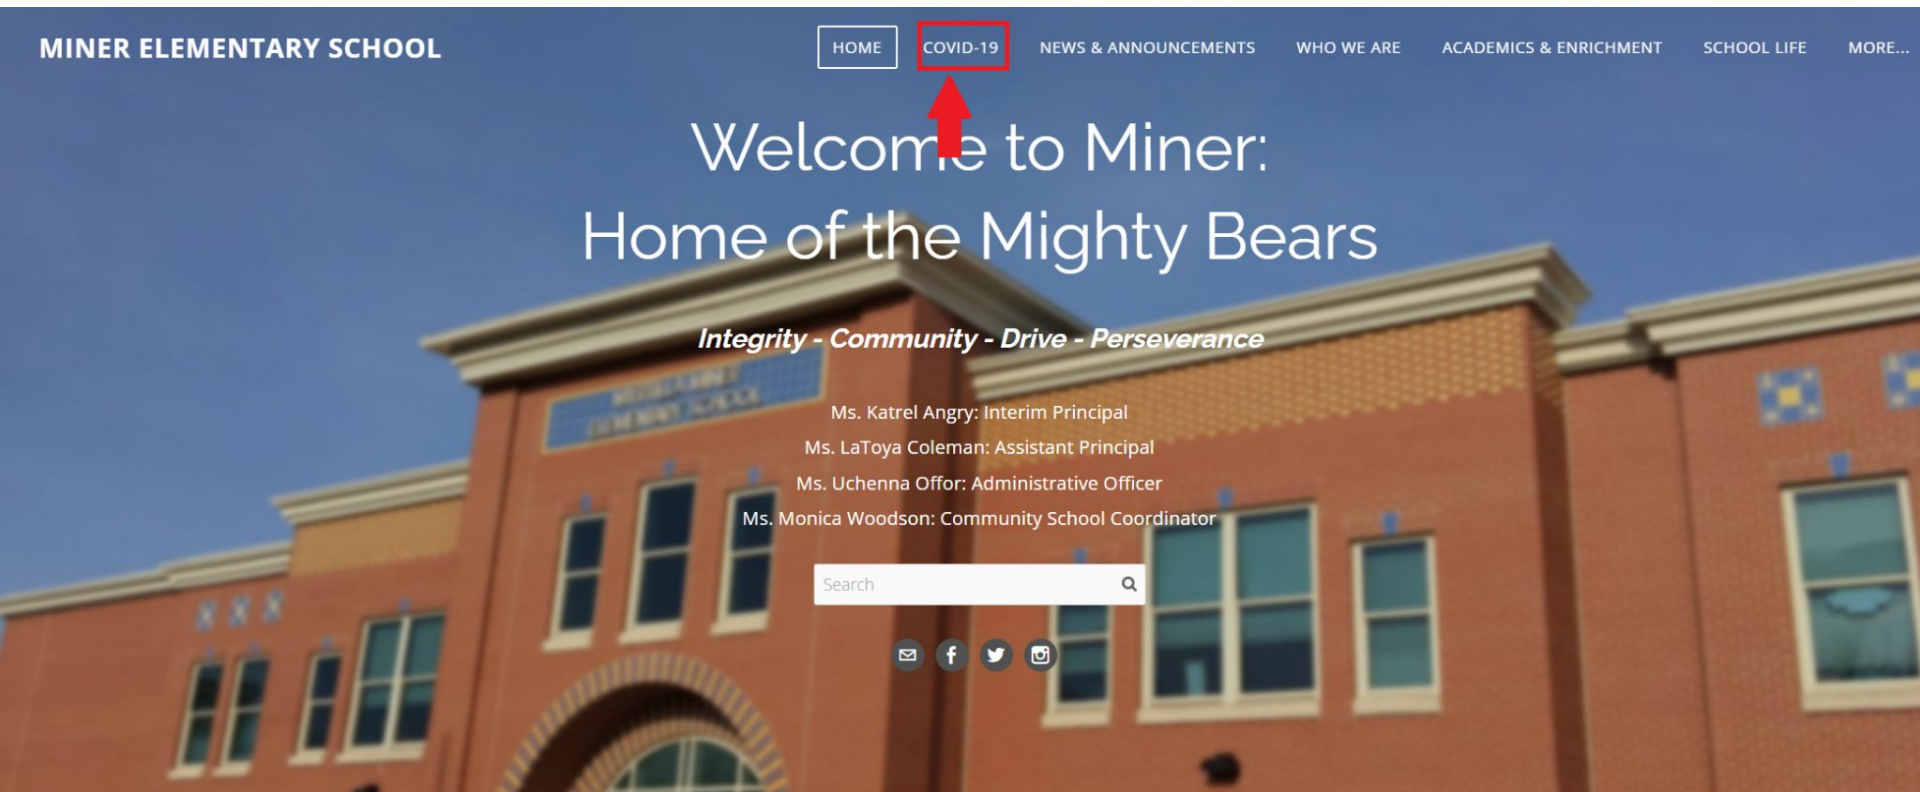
MINER ELEMENTARY SCHOOL

HOME COVID-19 NEWS & ANNOUNCEMENTS WHO WE ARE ACADEMICS & ENRICHMENT SCHOOL LIFE MORE...

Welcome to Miner:
Home of the Mighty Bears

Integrity - Community - Drive - Perseverance

Ms. Katrel Angry: Interim Principal
Ms. LaToya Coleman: Assistant Principal
Ms. Uchenna Offor: Administrative Officer
Ms. Monica Woodson: Community School Coordinator

Search